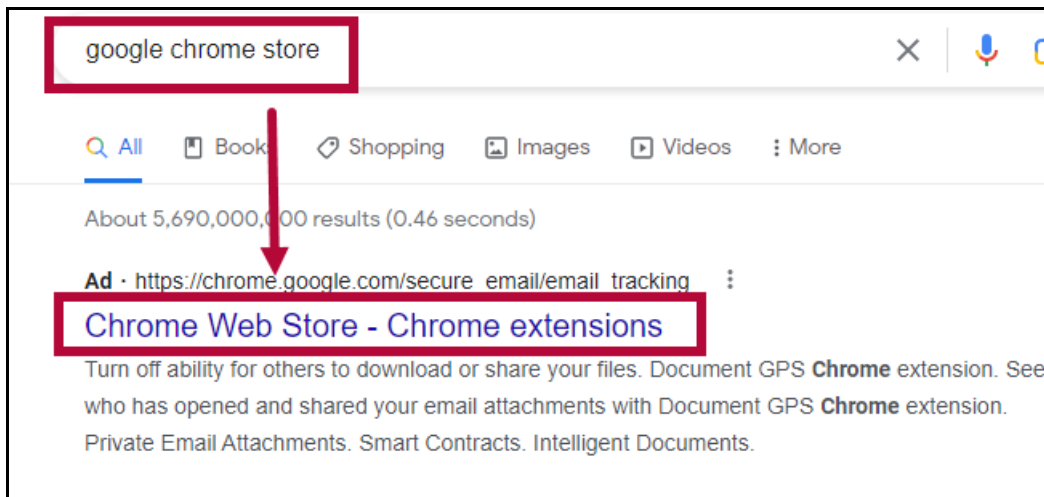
google chrome store

All Book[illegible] Shopping Images Videos More

About 5,690,000,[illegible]00 results (0.46 seconds)

Ad · https://chrome.google.com/secure_email/email_tracking

Chrome Web Store - Chrome extensions

Turn off ability for others to download or share your files. Document GPS Chrome extension. See who has opened and shared your email attachments with Document GPS Chrome extension. Private Email Attachments. Smart Contracts. Intelligent Documents.